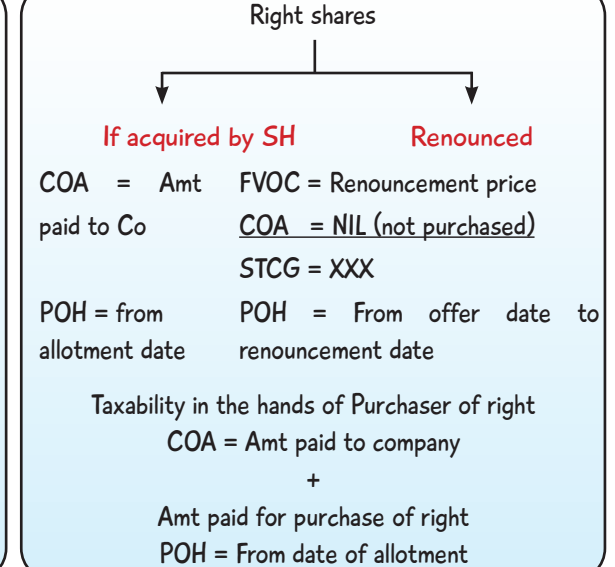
Right shares

If acquired by SH

COA = Amt paid to Co

POH = from allotment date

Renounced

FVOC = Renouncement price

COA = NIL (not purchased)

STCG = XXX

POH = From offer date to renouncement date

Taxability in the hands of Purchaser of right

COA = Amt paid to company

+

Amt paid for purchase of right

POH = From date of allotment